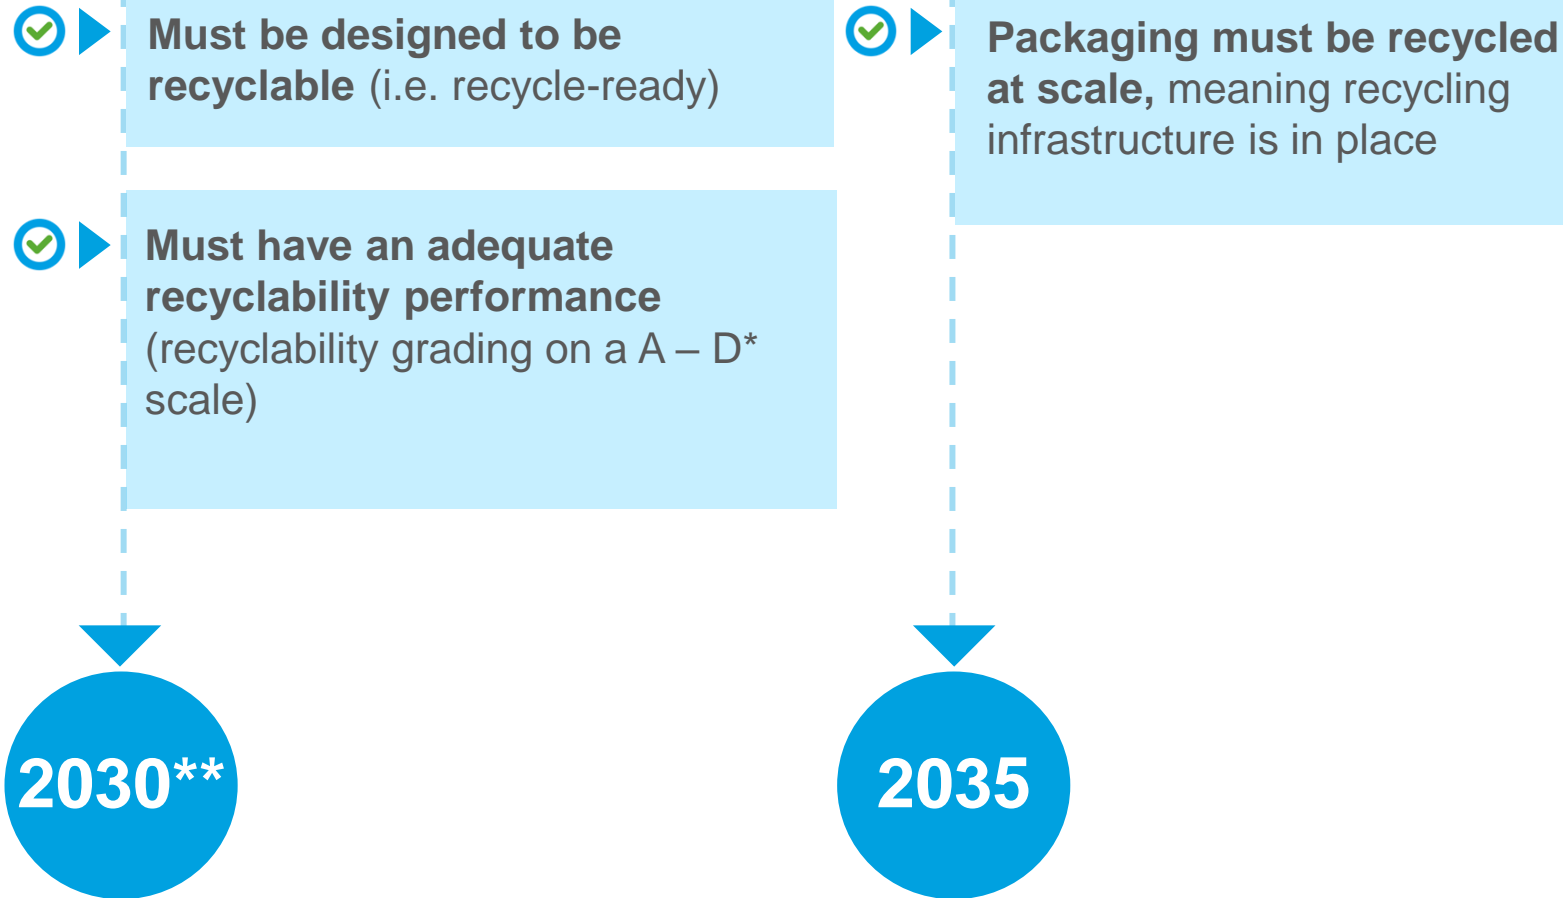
**Must be designed to be recyclable** (i.e. recycle-ready)

**Must have an adequate recyclability performance** (recyclability grading on a A – D* scale)

2030**

**Packaging must be recycled at scale,** meaning recycling infrastructure is in place

2035